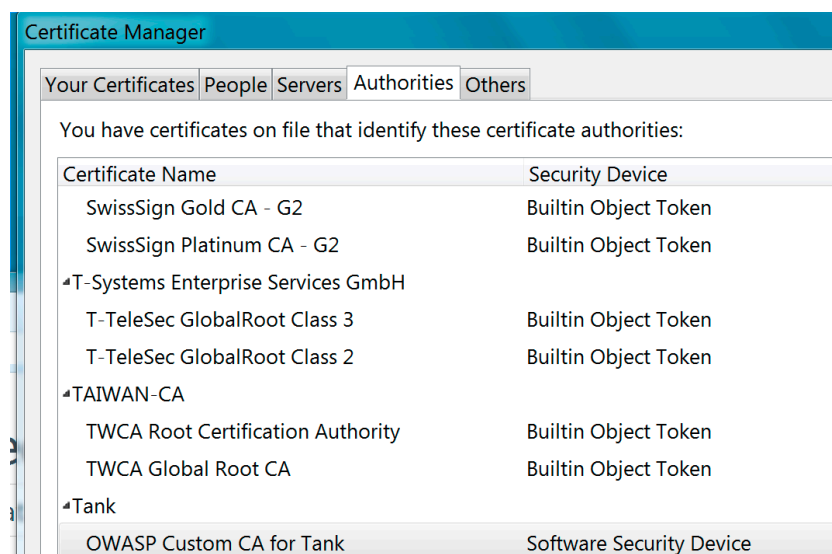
Certificate Manager

Your Certificates | People | Servers | Authorities | Others

You have certificates on file that identify these certificate authorities:

| Certificate Name | Security Device |
|---|---|
| SwissSign Gold CA - G2 | Builtin Object Token |
| SwissSign Platinum CA - G2 | Builtin Object Token |
| ◢T-Systems Enterprise Services GmbH | |
| T-TeleSec GlobalRoot Class 3 | Builtin Object Token |
| T-TeleSec GlobalRoot Class 2 | Builtin Object Token |
| ◢TAIWAN-CA | |
| TWCA Root Certification Authority | Builtin Object Token |
| TWCA Global Root CA | Builtin Object Token |
| ◢Tank | |
| OWASP Custom CA for Tank | Software Security Device |